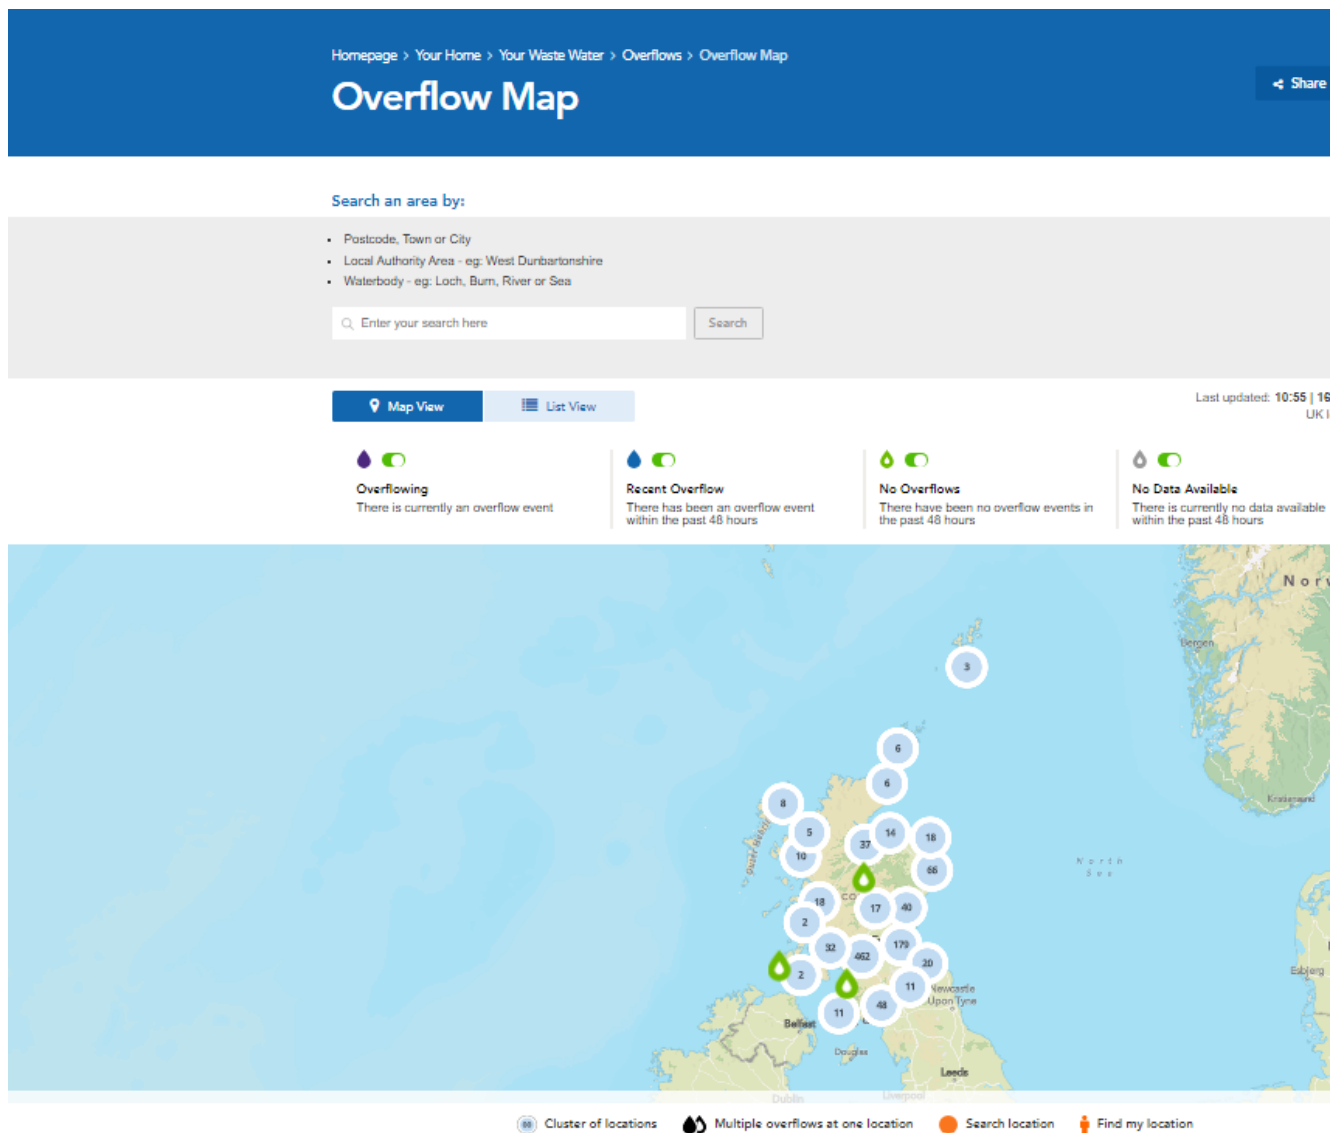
Homepage > Your Home > Your Waste Water > Overflows > Overflow Map

Overflow Map

Share

Search an area by:

- Postcode, Town or City
- Local Authority Area - eg: West Dunbartonshire
- Waterbody - eg: Loch, Burn, River or Sea

Enter your search here

Search

Map View

List View

Last updated: 10:55 | 16
UK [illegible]

Overflowing
There is currently an overflow event

Recent Overflow
There has been an overflow event within the past 48 hours

No Overflows
There have been no overflow events in the past 48 hours

No Data Available
There is currently no data available within the past 48 hours

Nor
Bergen
Kristiansand
North Sea
Esbjerg
3
6
6
8
5
10
37
14
18
66
18
17
40
2
32
462
179
20
2
11
48
11
Newcastle Upon Tyne
Belfast
Douglas
Leeds
Dublin
Liverpool

Cluster of locations
Multiple overflows at one location
Search location
Find my location